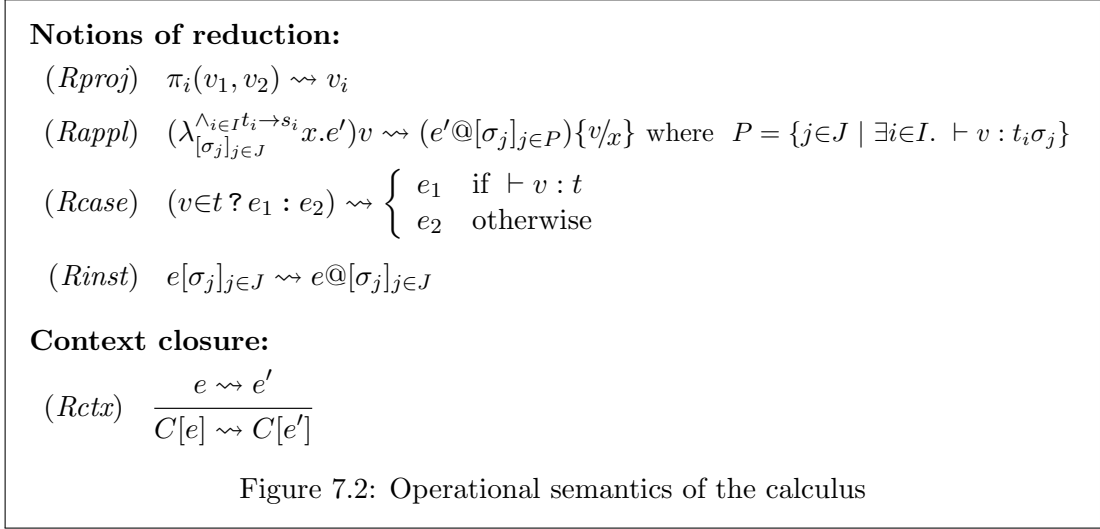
**Notions of reduction:**

$(Rproj)$ $\pi_i(v_1, v_2) \rightsquigarrow v_i$

$(Rappl)$ $(\lambda^{\wedge_{i\in I} t_i \to s_i}_{[\sigma_j]_{j\in J}} x.e')v \rightsquigarrow (e'@[\sigma_j]_{j\in P})\{v/x\}$ where $P = \{j\in J \mid \exists i\in I.\ \vdash v : t_i\sigma_j\}$

$(Rcase)$ $(v\in t\ ?\ e_1 : e_2) \rightsquigarrow \begin{cases} e_1 & \text{if } \vdash v : t \\ e_2 & \text{otherwise} \end{cases}$

$(Rinst)$ $e[\sigma_j]_{j\in J} \rightsquigarrow e@[\sigma_j]_{j\in J}$

**Context closure:**

$(Rctx)$ $\frac{e \rightsquigarrow e'}{C[e] \rightsquigarrow C[e']}$

Figure 7.2: Operational semantics of the calculus